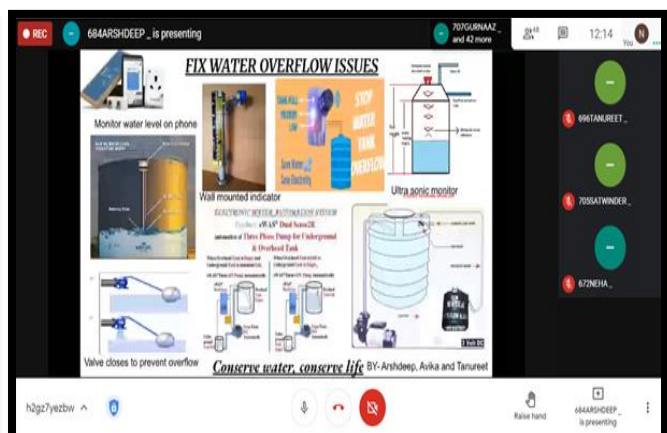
REC
684ARSHDEEP _ is presenting
707GURNAAZ _ and 42 more
48
12:14
N
You

FIX WATER OVERFLOW ISSUES

Monitor water level on phone

Wall mounted indicator

TANK FULL
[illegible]

STOP WATER TANK OVERFLOW

Save Water
Save Electricity

Ultra sonic monitor

ELECTRONIC WATER AUTOMATION SYSTEM
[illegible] Dual Sens2E
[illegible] Three Phase Pump for Underground & Overhead Tank

Valve closes to prevent overflow

Conserve water, conserve life BY- Arshdeep, Avika and Tanureet

696TANUREET _
705SATWINDER _
672NEHA _

h2gz7yezbw ^

Raise hand
684ARSHDEEP _ is presenting